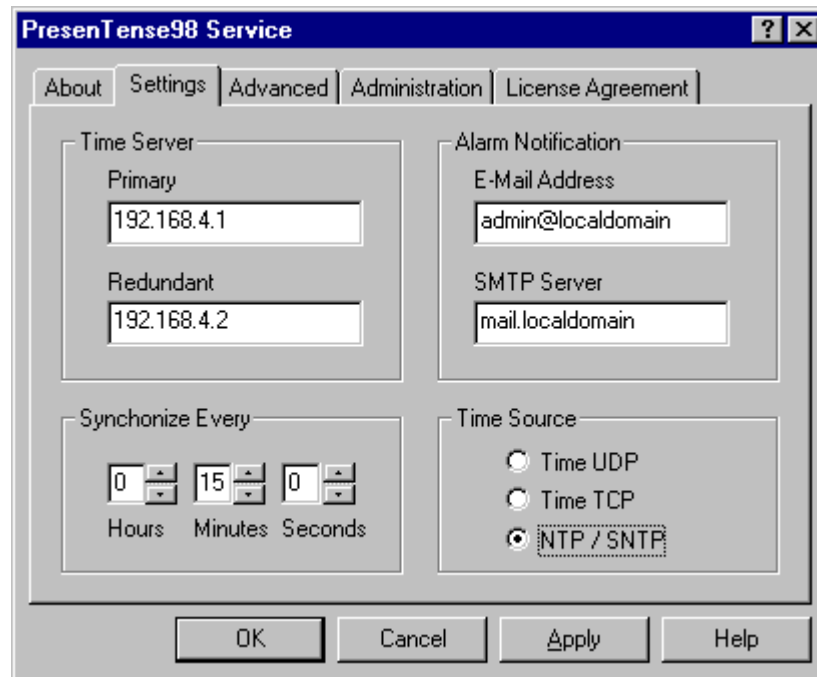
PresenTense98 Service

? ×

About | Settings | Advanced | Administration | License Agreement

Time Server
Primary
192.168.4.1
Redundant
192.168.4.2

Alarm Notification
E-Mail Address
admin@localdomain
SMTP Server
mail.localdomain

Synchonize Every
0 15 0
Hours Minutes Seconds

Time Source
Time UDP
Time TCP
NTP / SNTP

OK Cancel Apply Help